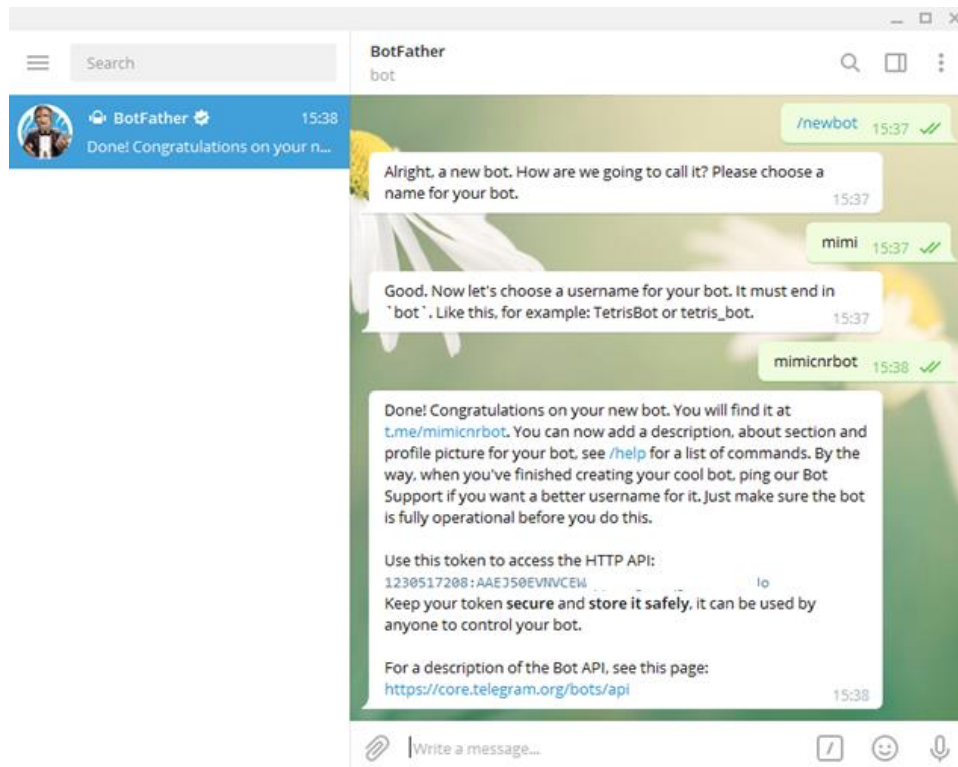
Search

BotFather 15:38
Done! Congratulations on your n...

BotFather
bot

/newbot 15:37

Alright, a new bot. How are we going to call it? Please choose a name for your bot. 15:37

mimi 15:37

Good. Now let's choose a username for your bot. It must end in `bot`. Like this, for example: TetrisBot or tetris_bot. 15:37

mimicnrbot 15:38

Done! Congratulations on your new bot. You will find it at t.me/mimicnrbot. You can now add a description, about section and profile picture for your bot, see /help for a list of commands. By the way, when you've finished creating your cool bot, ping our Bot Support if you want a better username for it. Just make sure the bot is fully operational before you do this.

Use this token to access the HTTP API:
1230517208:AAEJ50EVNVCEW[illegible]lo
Keep your token **secure** and **store it safely**, it can be used by anyone to control your bot.

For a description of the Bot API, see this page:
https://core.telegram.org/bots/api 15:38

Write a message...